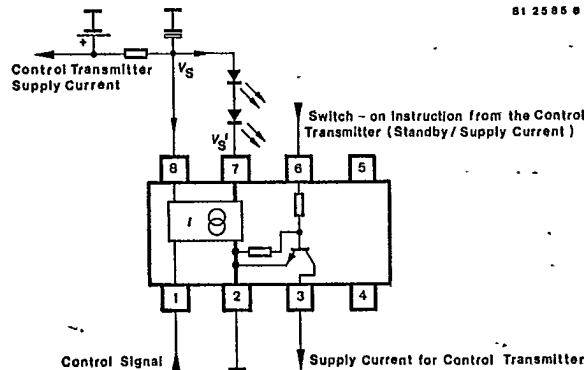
81 2585 8

+

Control Transmitter Supply Current

$V_S$

$V_S'$

Switch – on Instruction from the Control Transmitter (Standby / Supply Current)

8

7

6

5

I

1

2

3

4

Control Signal

Supply Current for Control Transmitter